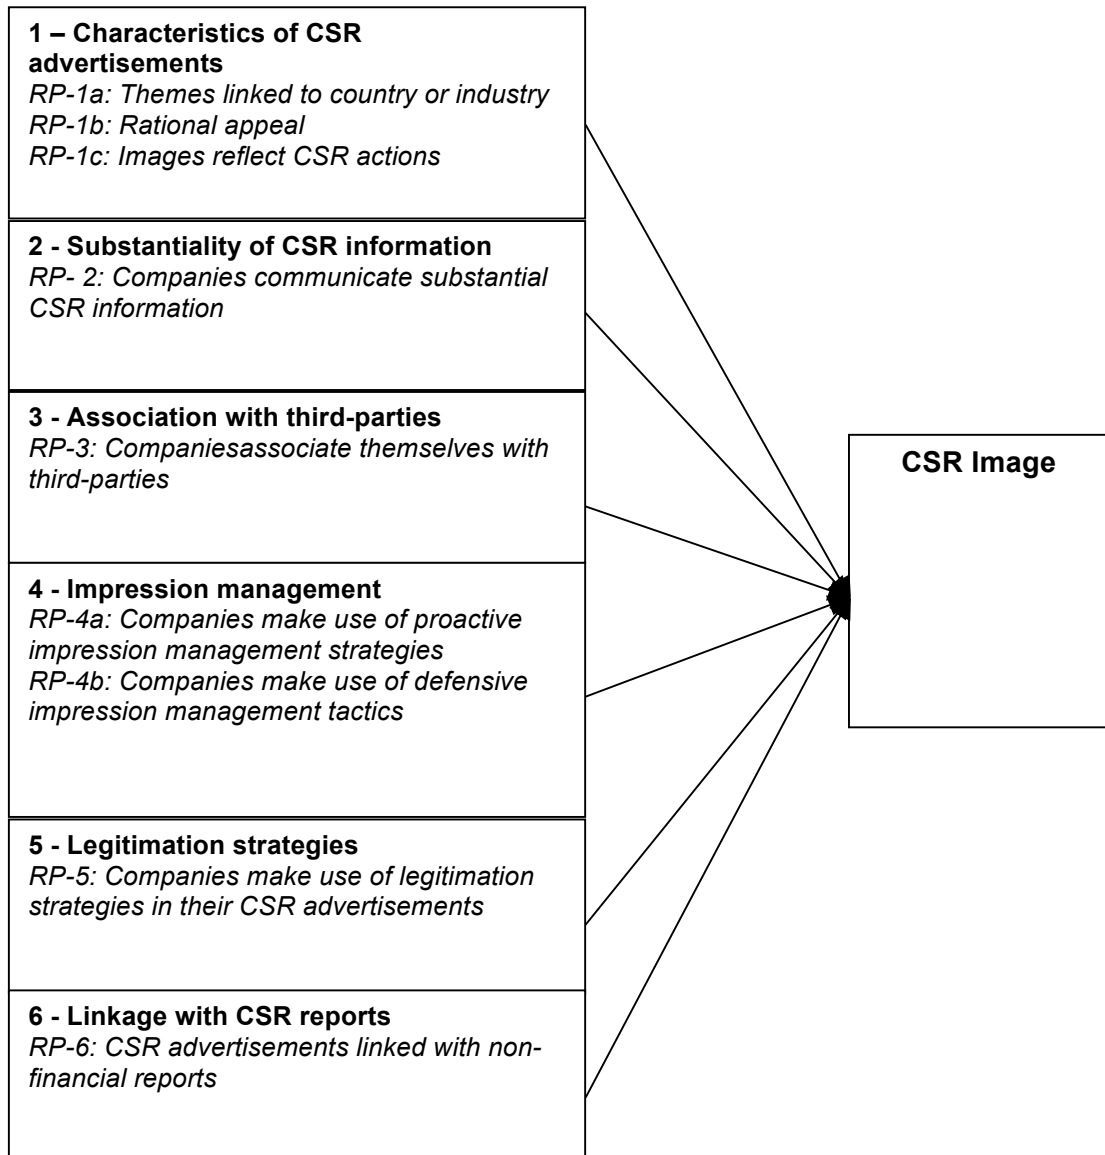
1 – Characteristics of CSR advertisements
RP-1a: Themes linked to country or industry
RP-1b: Rational appeal
RP-1c: Images reflect CSR actions

2 - Substantiality of CSR information
RP- 2: Companies communicate substantial CSR information

3 - Association with third-parties
RP-3: Companiesassociate themselves with third-parties

4 - Impression management
RP-4a: Companies make use of proactive impression management strategies
RP-4b: Companies make use of defensive impression management tactics

5 - Legitimation strategies
RP-5: Companies make use of legitimation strategies in their CSR advertisements

6 - Linkage with CSR reports
RP-6: CSR advertisements linked with non-financial reports

CSR Image